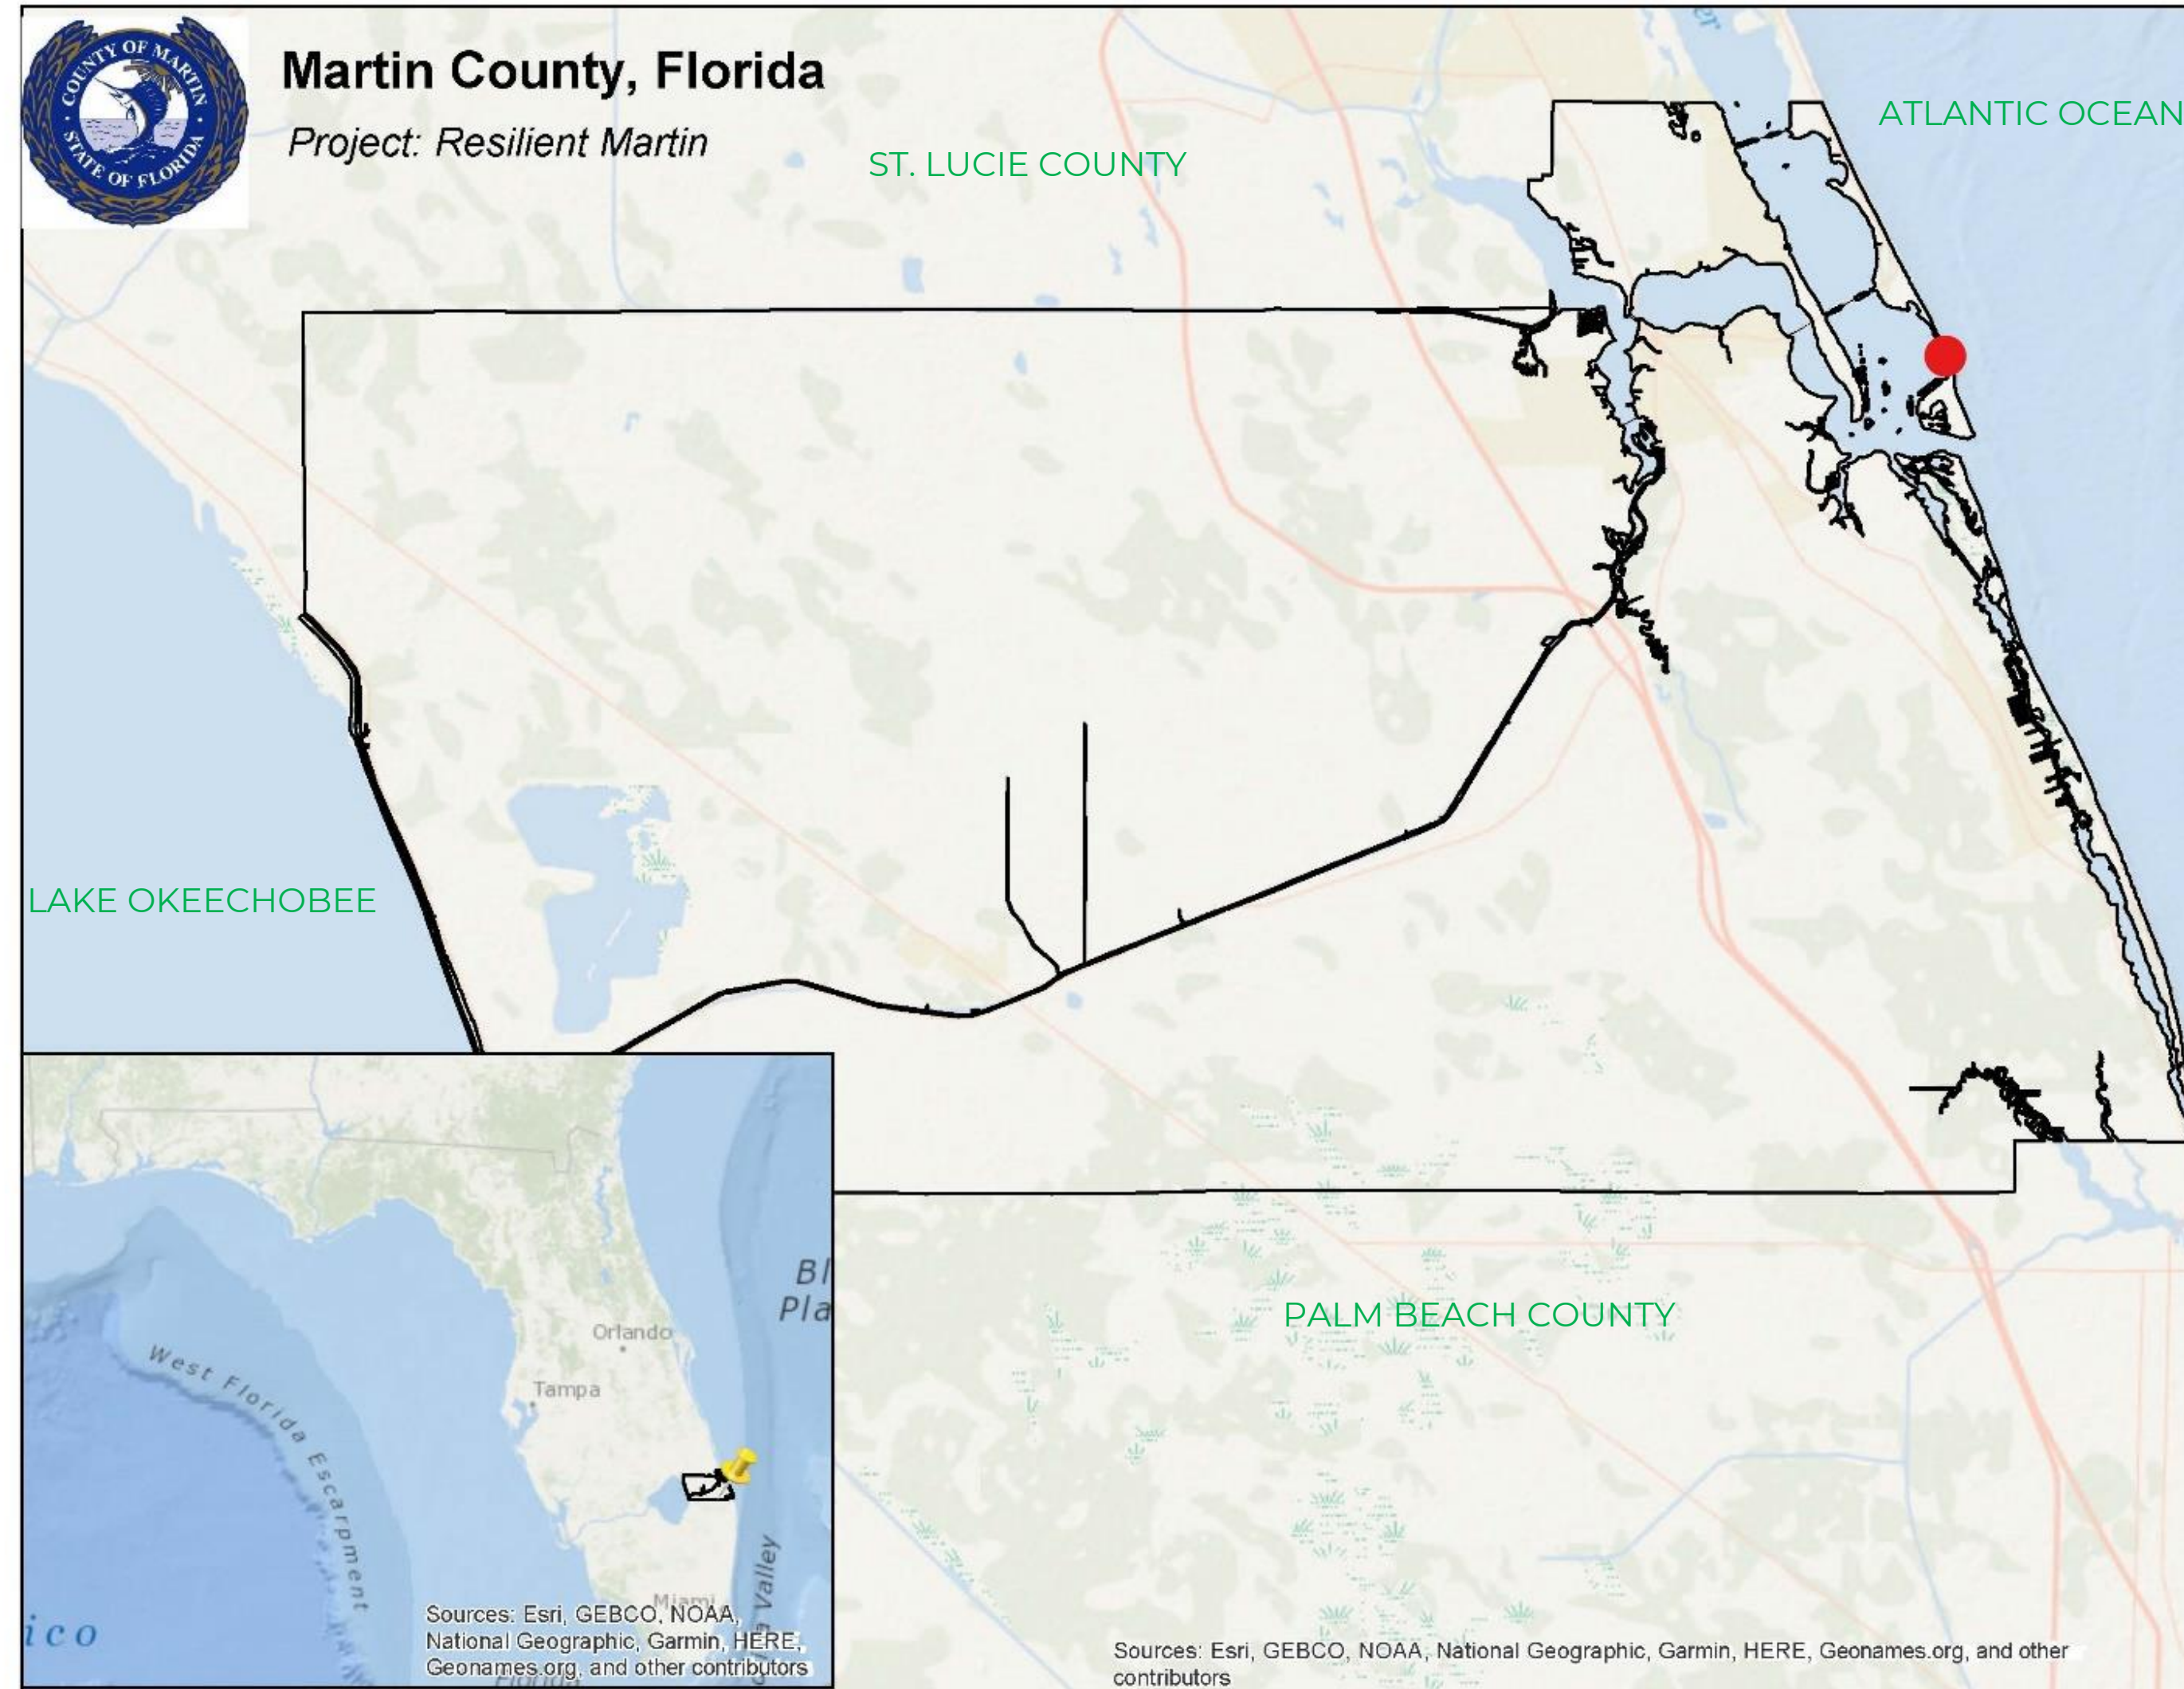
COUNTY OF MARTIN
STATE OF FLORIDA

Martin County, Florida

Project: Resilient Martin

ST. LUCIE COUNTY

ATLANTIC OCEAN

LAKE OKEECHOBEE

PALM BEACH COUNTY

Bl
Pla

Orlando

Tampa

West Florida Escarpment

ico

Miami

Valley

Sources: Esri, GEBCO, NOAA, National Geographic, Garmin, HERE, Geonames.org, and other contributors

Sources: Esri, GEBCO, NOAA, National Geographic, Garmin, HERE, Geonames.org, and other contributors